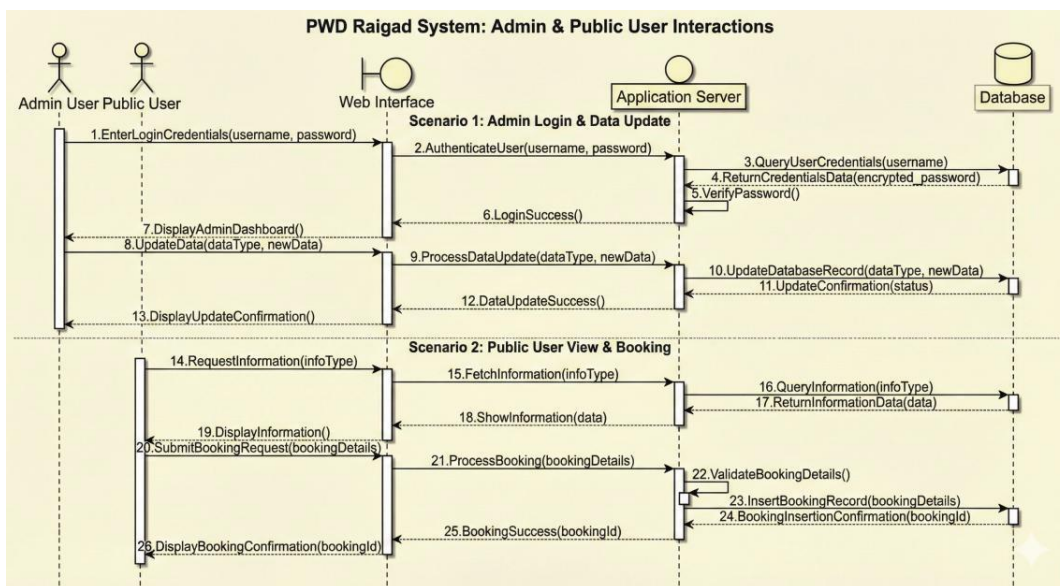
PWD Raigad System: Admin & Public User Interactions

Admin User

Public User

Web Interface

Application Server

Database

Scenario 1: Admin Login & Data Update

1.EnterLoginCredentials(username, password)

2.AuthenticateUser(username, password)

3.QueryUserCredentials(username)

4.ReturnCredentialsData(encrypted_password)

5.VerifyPassword()

6.LoginSuccess()

7.DisplayAdminDashboard()

8.UpdateData(dataType, newData)

9.ProcessDataUpdate(dataType, newData)

10.UpdateDatabaseRecord(dataType, newData)

11.UpdateConfirmation(status)

12.DataUpdateSuccess()

13.DisplayUpdateConfirmation()

Scenario 2: Public User View & Booking

14.RequestInformation(infoType)

15.FetchInformation(infoType)

16.QueryInformation(infoType)

17.ReturnInformationData(data)

18.ShowInformation(data)

19.DisplayInformation()

20.SubmitBookingRequest(bookingDetails)

21.ProcessBooking(bookingDetails)

22.ValidateBookingDetails()

23.InsertBookingRecord(bookingDetails)

24.BookingInsertionConfirmation(bookingId)

25.BookingSuccess(bookingId)

26.DisplayBookingConfirmation(bookingId)